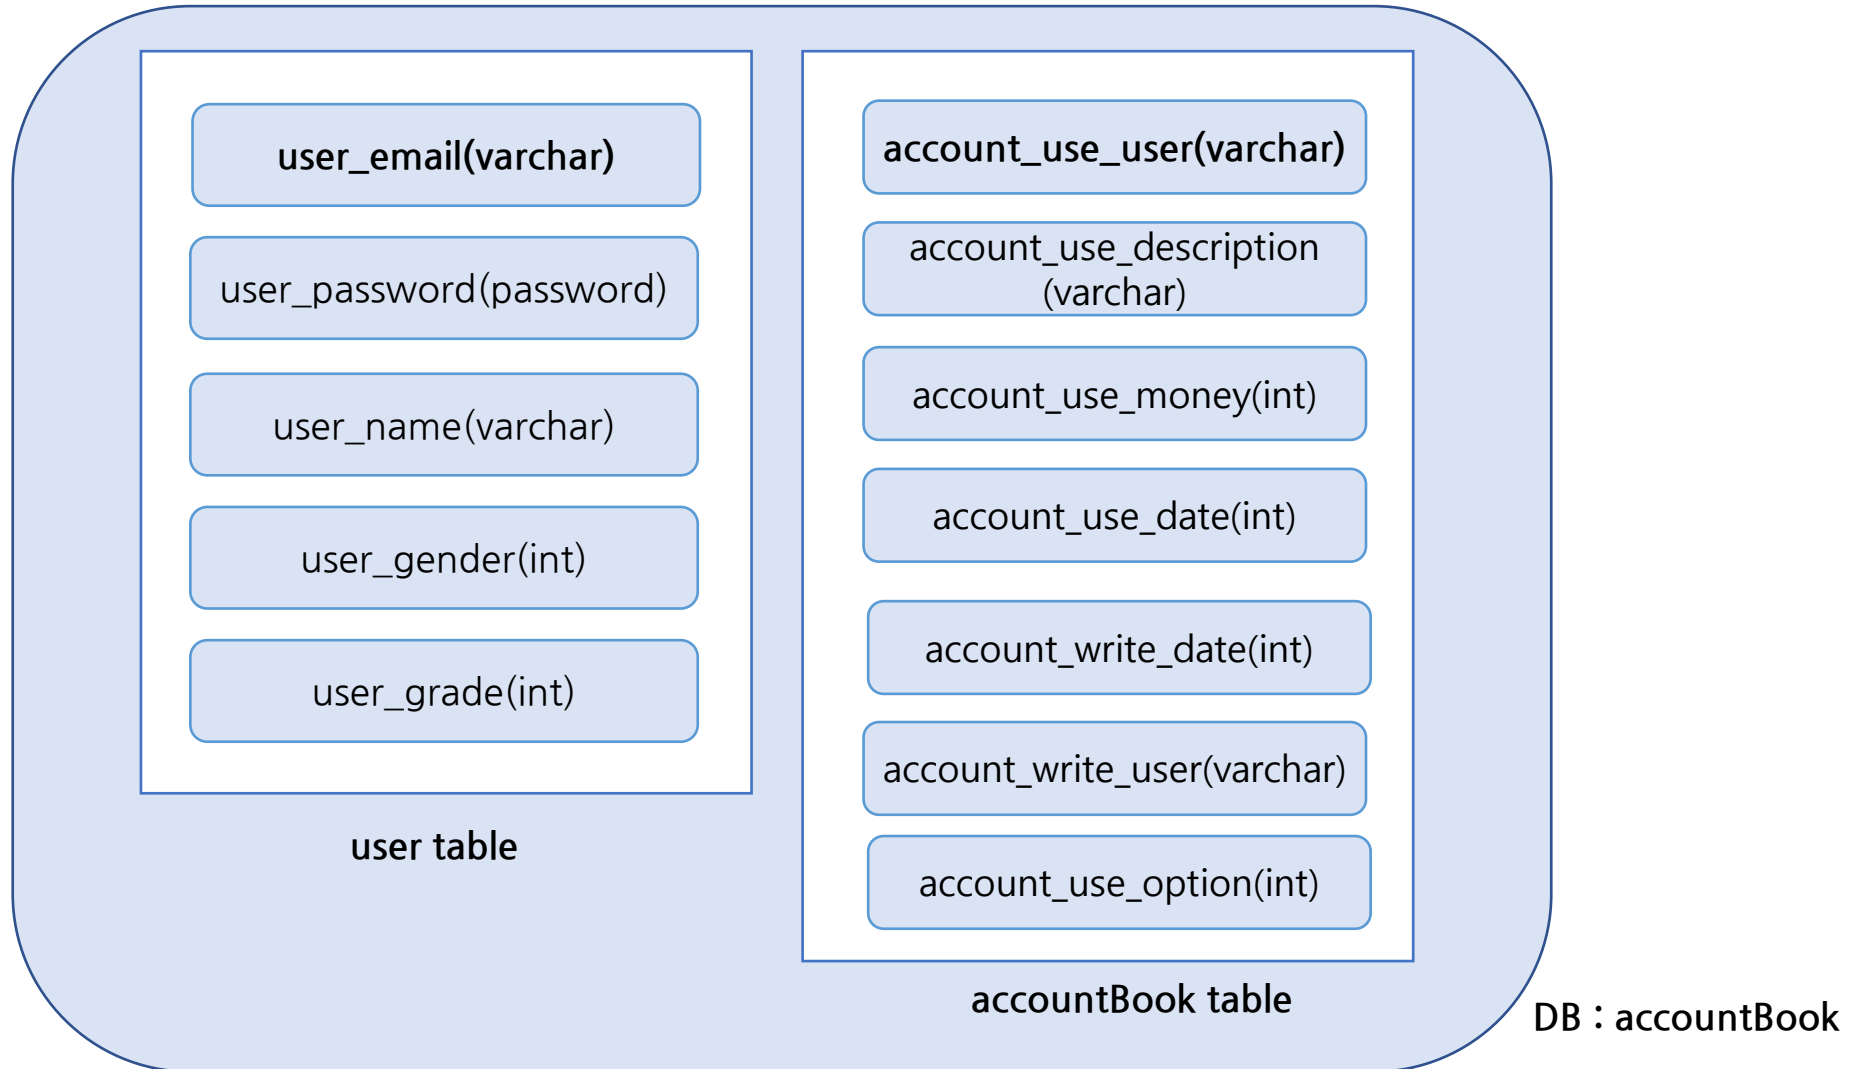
user_email(varchar)

user_password(password)

user_name(varchar)

user_gender(int)

user_grade(int)

user table

account_use_user(varchar)

account_use_description (varchar)

account_use_money(int)

account_use_date(int)

account_write_date(int)

account_write_user(varchar)

account_use_option(int)

accountBook table

DB : accountBook